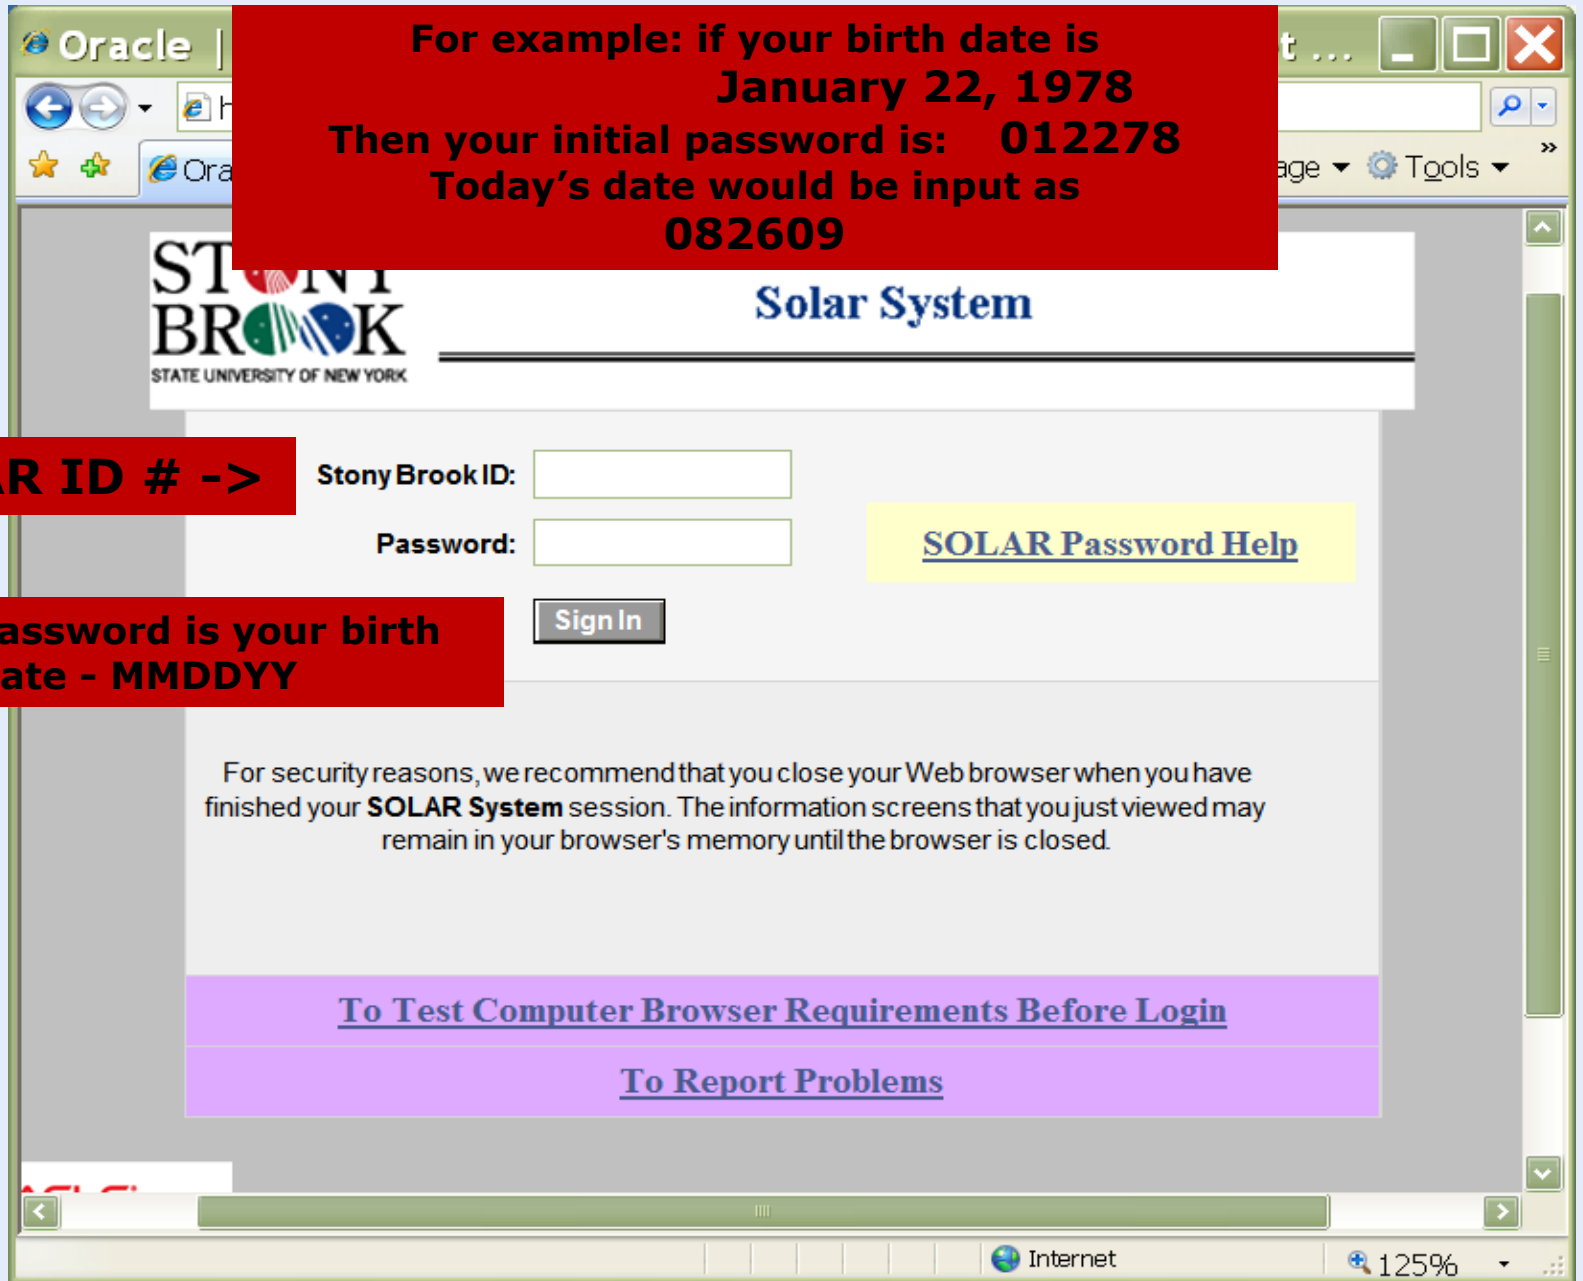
Oracle |

t ...

Ora

age ▾ Tools ▾

For example: if your birth date is
January 22, 1978
Then your initial password is: 012278
Today's date would be input as
082609

STONY BROOK
STATE UNIVERSITY OF NEW YORK

Solar System

R ID # ->

Stony Brook ID:

Password:

SOLAR Password Help

Sign In

assword is your birth ate - MMDDYY

For security reasons, we recommend that you close your Web browser when you have finished your **SOLAR System** session. The information screens that you just viewed may remain in your browser's memory until the browser is closed.

To Test Computer Browser Requirements Before Login

To Report Problems

Internet

125%